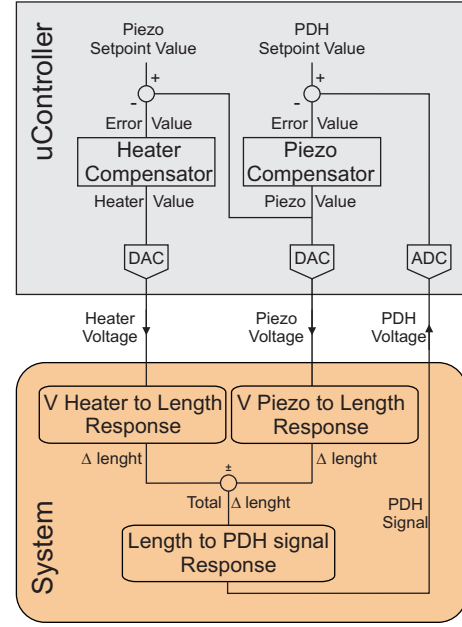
uController

Piezo Setpoint Value

PDH Setpoint Value

+

-

+

-

Error Value

Error Value

Heater Compensator

Piezo Compensator

Heater Value

Piezo Value

DAC

DAC

ADC

Heater Voltage

Piezo Voltage

PDH Voltage

V Heater to Length Response

V Piezo to Length Response

Δ lenght

Δ lenght

±

Total Δ lenght

PDH Signal

Length to PDH signal Response

System